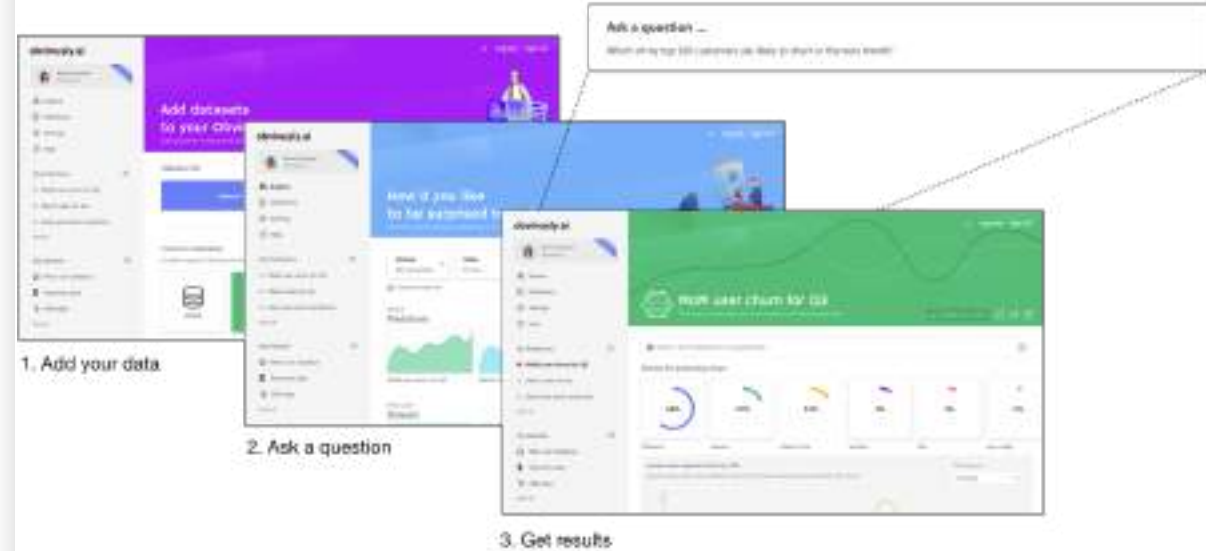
Ask a question ...

Which of my top 100 customers are likely to churn in the next month?

obviously.ai

Add datasets to your Obvi

obviously.ai

How'd you like to be surprised t

obviously.ai

Multi user churn for Q3

1. Add your data

2. Ask a question

3. Get results